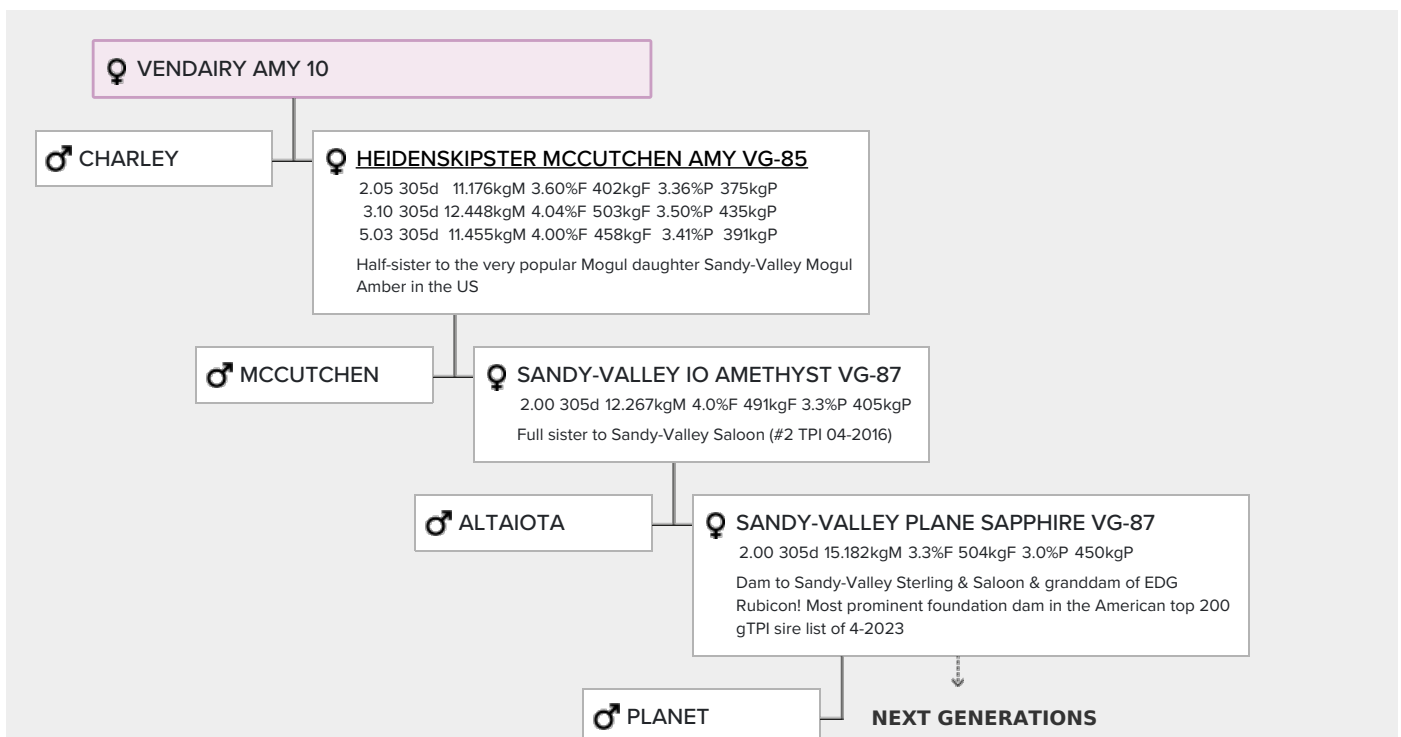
♀ VENDAIRY AMY 10

♂ CHARLEY

♀ HEIDENSKIPSTER MCCUTCHEN AMY VG-85
2.05 305d 11.176kgM 3.60%F 402kgF 3.36%P 375kgP
3.10 305d 12.448kgM 4.04%F 503kgF 3.50%P 435kgP
5.03 305d 11.455kgM 4.00%F 458kgF 3.41%P 391kgP
Half-sister to the very popular Mogul daughter Sandy-Valley Mogul Amber in the US

♂ MCCUTCHEN

♀ SANDY-VALLEY IO AMETHYST VG-87
2.00 305d 12.267kgM 4.0%F 491kgF 3.3%P 405kgP
Full sister to Sandy-Valley Saloon (#2 TPI 04-2016)

♂ ALTAIOTA

♀ SANDY-VALLEY PLANE SAPPHIRE VG-87
2.00 305d 15.182kgM 3.3%F 504kgF 3.0%P 450kgP
Dam to Sandy-Valley Sterling & Saloon & granddam of EDG Rubicon! Most prominent foundation dam in the American top 200 gTPI sire list of 4-2023

♂ PLANET

NEXT GENERATIONS